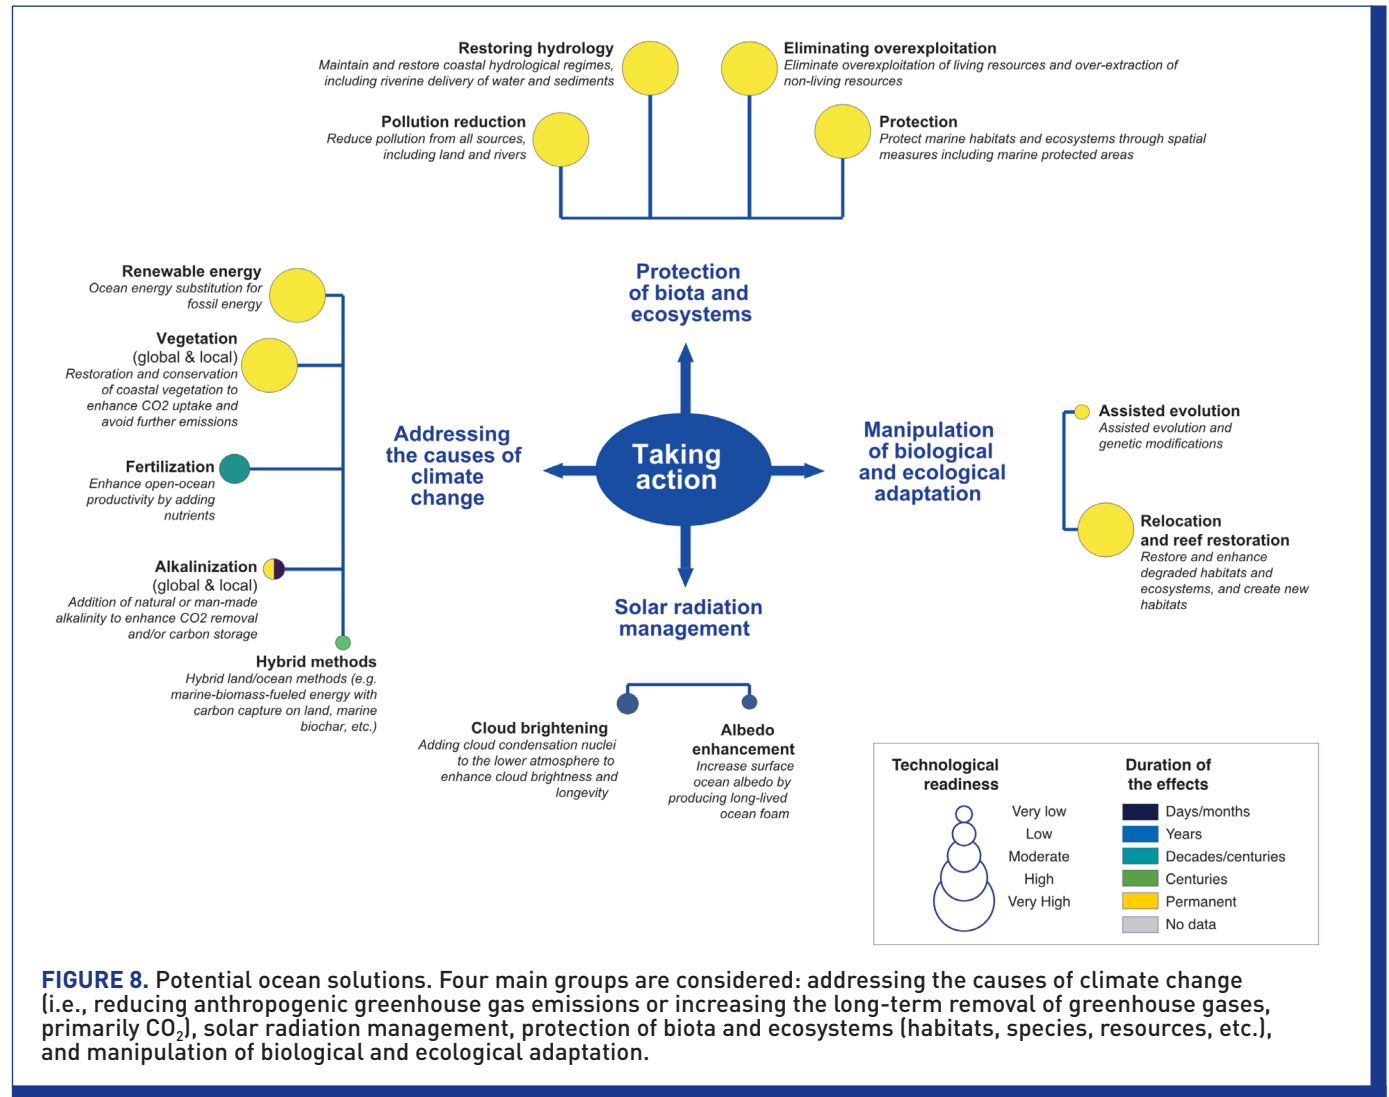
Restoring hydrology
Maintain and restore coastal hydrological regimes, including riverine delivery of water and sediments

Eliminating overexploitation
Eliminate overexploitation of living resources and over-extraction of non-living resources

Pollution reduction
Reduce pollution from all sources, including land and rivers

Protection
Protect marine habitats and ecosystems through spatial measures including marine protected areas

Protection of biota and ecosystems

Renewable energy
Ocean energy substitution for fossil energy

Vegetation (global & local)
Restoration and conservation of coastal vegetation to enhance CO2 uptake and avoid further emissions

Fertilization
Enhance open-ocean productivity by adding nutrients

Alkalinization (global & local)
Addition of natural or man-made alkalinity to enhance CO2 removal and/or carbon storage

Hybrid methods
Hybrid land/ocean methods (e.g. marine-biomass-fueled energy with carbon capture on land, marine biochar, etc.)

Addressing the causes of climate change

Taking action

Manipulation of biological and ecological adaptation

Assisted evolution
Assisted evolution and genetic modifications

Relocation and reef restoration
Restore and enhance degraded habitats and ecosystems, and create new habitats

Solar radiation management

Cloud brightening
Adding cloud condensation nuclei to the lower atmosphere to enhance cloud brightness and longevity

Albedo enhancement
Increase surface ocean albedo by producing long-lived ocean foam

Technological readiness
Very low
Low
Moderate
High
Very High

Duration of the effects
Days/months
Years
Decades/centuries
Centuries
Permanent
No data

FIGURE 8. Potential ocean solutions. Four main groups are considered: addressing the causes of climate change (i.e., reducing anthropogenic greenhouse gas emissions or increasing the long-term removal of greenhouse gases, primarily $CO_2$), solar radiation management, protection of biota and ecosystems (habitats, species, resources, etc.), and manipulation of biological and ecological adaptation.